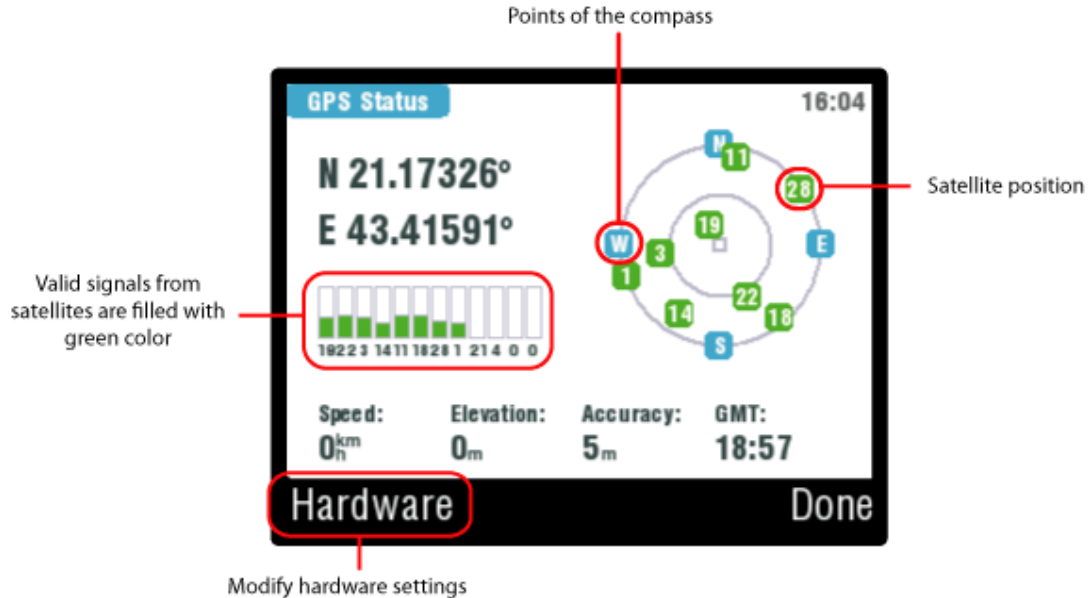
Points of the compass

GPS Status

16:04

N 21.17326°

E 43.41591°

N

11

28

Satellite position

19

W

3

E

1

22

14

18

S

Valid signals from satellites are filled with green color

19 22 3 14 11 18 28 1 21 4 0 0

Speed:
$0^{km}_{h}$

Elevation:
$0_{m}$

Accuracy:
$5_{m}$

GMT:
18:57

Hardware

Done

Modify hardware settings